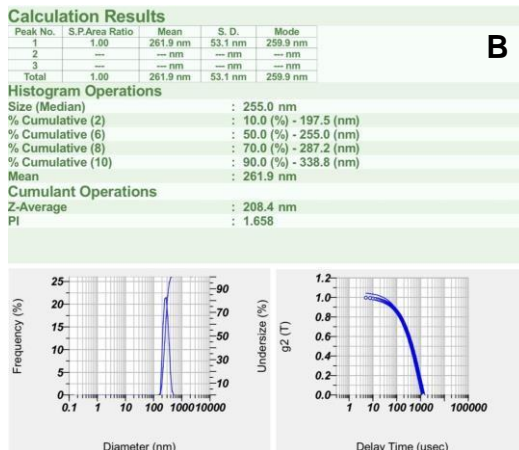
Calculation Results

B

| Peak No. | S.P.Area Ratio | Mean | S. D. | Mode |
|---|---|---|---|---|
| 1 | 1.00 | 261.9 nm | 53.1 nm | 259.9 nm |
| 2 | --- | --- nm | --- nm | --- nm |
| 3 | --- | --- nm | --- nm | --- nm |
| Total | 1.00 | 261.9 nm | 53.1 nm | 259.9 nm |

Histogram Operations

Size (Median) : 255.0 nm
% Cumulative (2) : 10.0 (%) - 197.5 (nm)
% Cumulative (6) : 50.0 (%) - 255.0 (nm)
% Cumulative (8) : 70.0 (%) - 287.2 (nm)
% Cumulative (10) : 90.0 (%) - 338.8 (nm)
Mean : 261.9 nm

Cumulant Operations

Z-Average : 208.4 nm
PI : 1.658

Frequency (%)
25
20
15
10
5
0
0.1 1 10 100 1000 10000
Diameter (nm)
90
70
50
30
10
Undersize (%)

g2 (T)
1.2
1.0
0.8
0.6
0.4
0.2
0.0
1 10 100 1000 100000
Delay Time (usec)